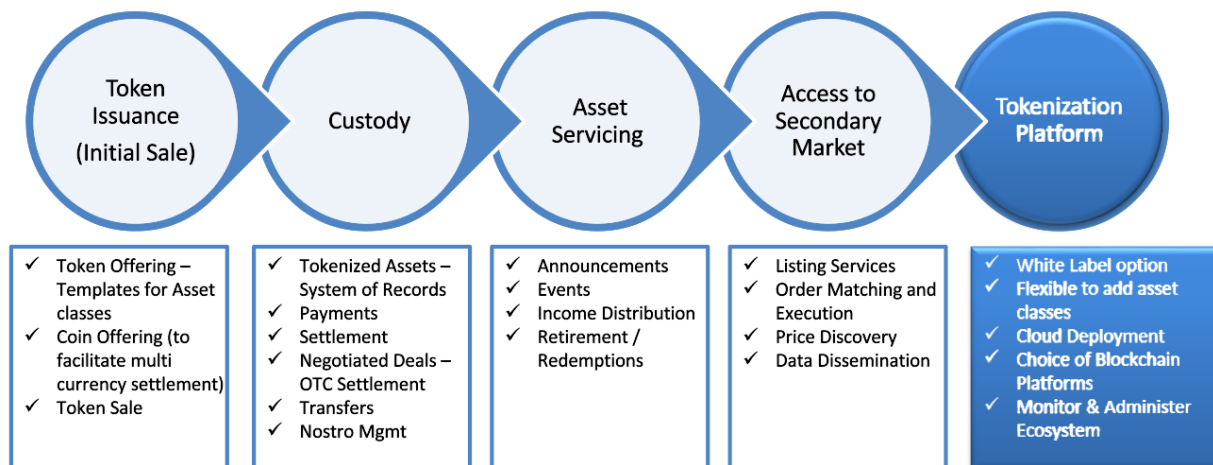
Token Issuance (Initial Sale)

Custody

Asset Servicing

Access to Secondary Market

Tokenization Platform

✓ Token Offering – Templates for Asset classes
✓ Coin Offering (to facilitate multi currency settlement)
✓ Token Sale

✓ Tokenized Assets – System of Records
✓ Payments
✓ Settlement
✓ Negotiated Deals – OTC Settlement
✓ Transfers
✓ Nostro Mgmt

✓ Announcements
✓ Events
✓ Income Distribution
✓ Retirement / Redemptions

✓ Listing Services
✓ Order Matching and Execution
✓ Price Discovery
✓ Data Dissemination

✓ White Label option
✓ Flexible to add asset classes
✓ Cloud Deployment
✓ Choice of Blockchain Platforms
✓ Monitor & Administer Ecosystem